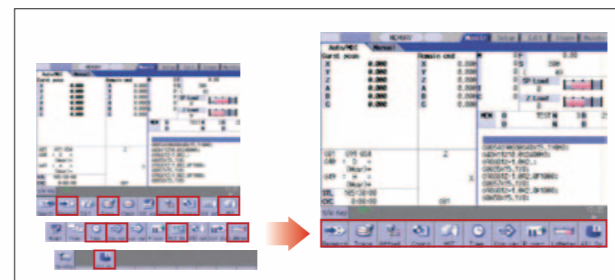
Auto/MDI

Monitr

Setup

Edit

Diagn

Mainte

Curnt posn

Remain cmd

X

Y

Z

A

B

C

0.000

0.000

0.000

0.000

0.000

0.000

0.000

0.000

0.000

0.000

0.000

0.000

Cont

Search

Trace

Offset

Cnt

MST

Time

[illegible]